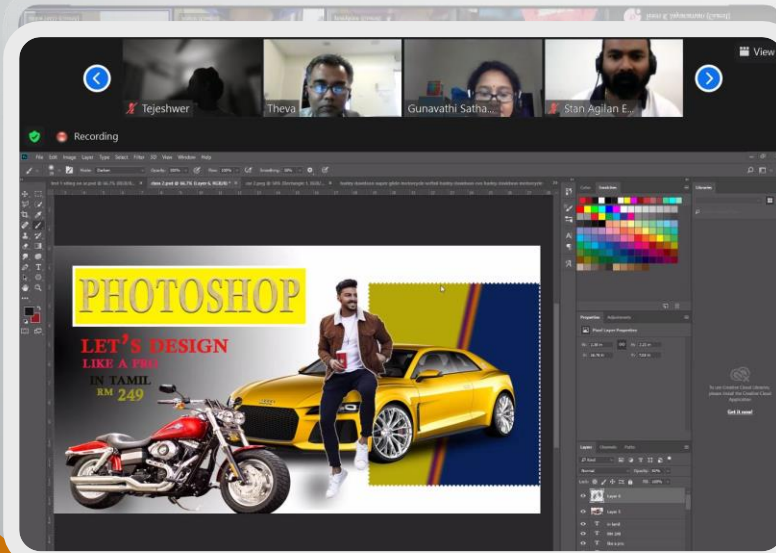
View

Tejeshwer

Theva

Gunavathi Satha...

Stan Agilan E...

Recording

File Edit Image Layer Type Select Filter 3D View Window Help

Color Swatches

Libraries

Properties Adjustments

Pixel Layer Properties

PHOTOSHOP

LET'S DESIGN

LIKE A PRO

IN TAMIL

RM 249

Layers Channels Paths

Normal

Layer 4

Layer 3

in tamil

RM 249

like a pro

Get it now!